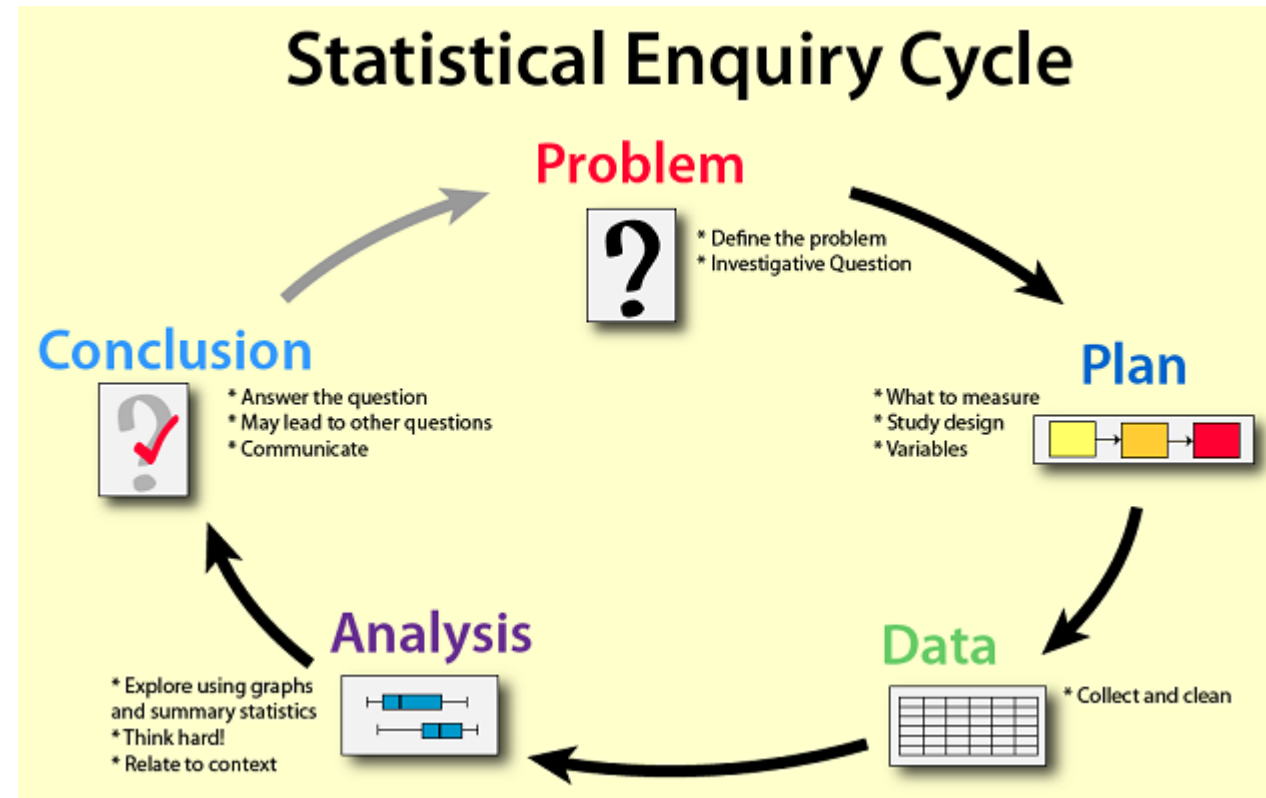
Statistical Enquiry Cycle

Problem

* Define the problem
* Investigative Question

Plan

* What to measure
* Study design
* Variables

Data

* Collect and clean

Analysis

* Explore using graphs and summary statistics
* Think hard!
* Relate to context

Conclusion

* Answer the question
* May lead to other questions
* Communicate